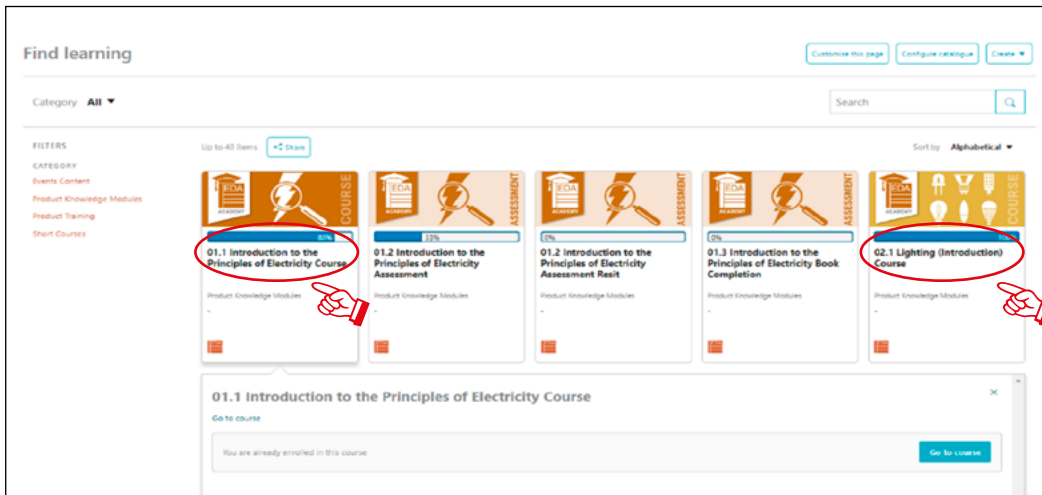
Find learning

Customise this page | Configure catalogue | Create ▼

Category All ▼

Search

FILTERS

CATEGORY

Events Content

Product Knowledge Modules

Product Training

Short Courses

Up to 40 items | Share

Sort by Alphabetical ▼

EDA ACADEMY COURSE
80%
01.1 Introduction to the Principles of Electricity Course
Product Knowledge Modules
-

EDA ACADEMY ASSESSMENT
33%
01.2 Introduction to the Principles of Electricity Assessment
Product Knowledge Modules
-

EDA ACADEMY ASSESSMENT
0%
01.2 Introduction to the Principles of Electricity Assessment Resit
Product Knowledge Modules
-

EDA ACADEMY ASSESSMENT
0%
01.3 Introduction to the Principles of Electricity Book Completion
Product Knowledge Modules
-

EDA ACADEMY COURSE
100%
02.1 Lighting (Introduction) Course
Product Knowledge Modules
-

01.1 Introduction to the Principles of Electricity Course

×

Go to course

You are already enrolled in this course

Go to course